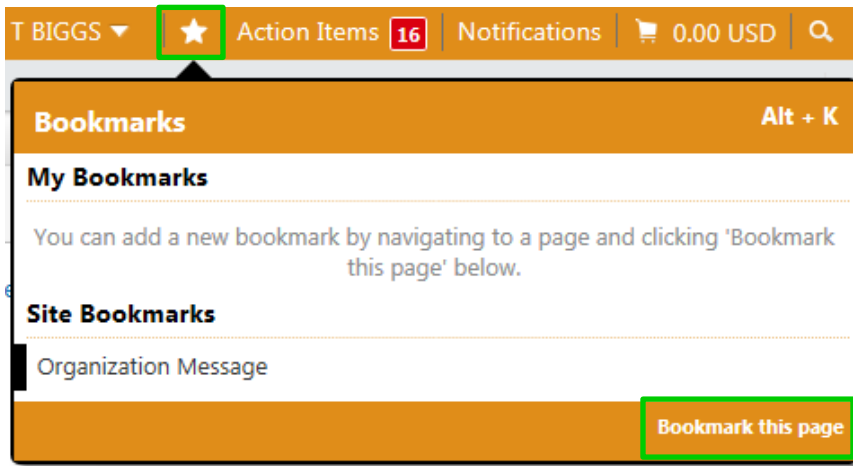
T BIGGS Action Items 16 Notifications 0.00 USD

Bookmarks Alt + K

My Bookmarks

You can add a new bookmark by navigating to a page and clicking 'Bookmark this page' below.

Site Bookmarks

Organization Message

Bookmark this page